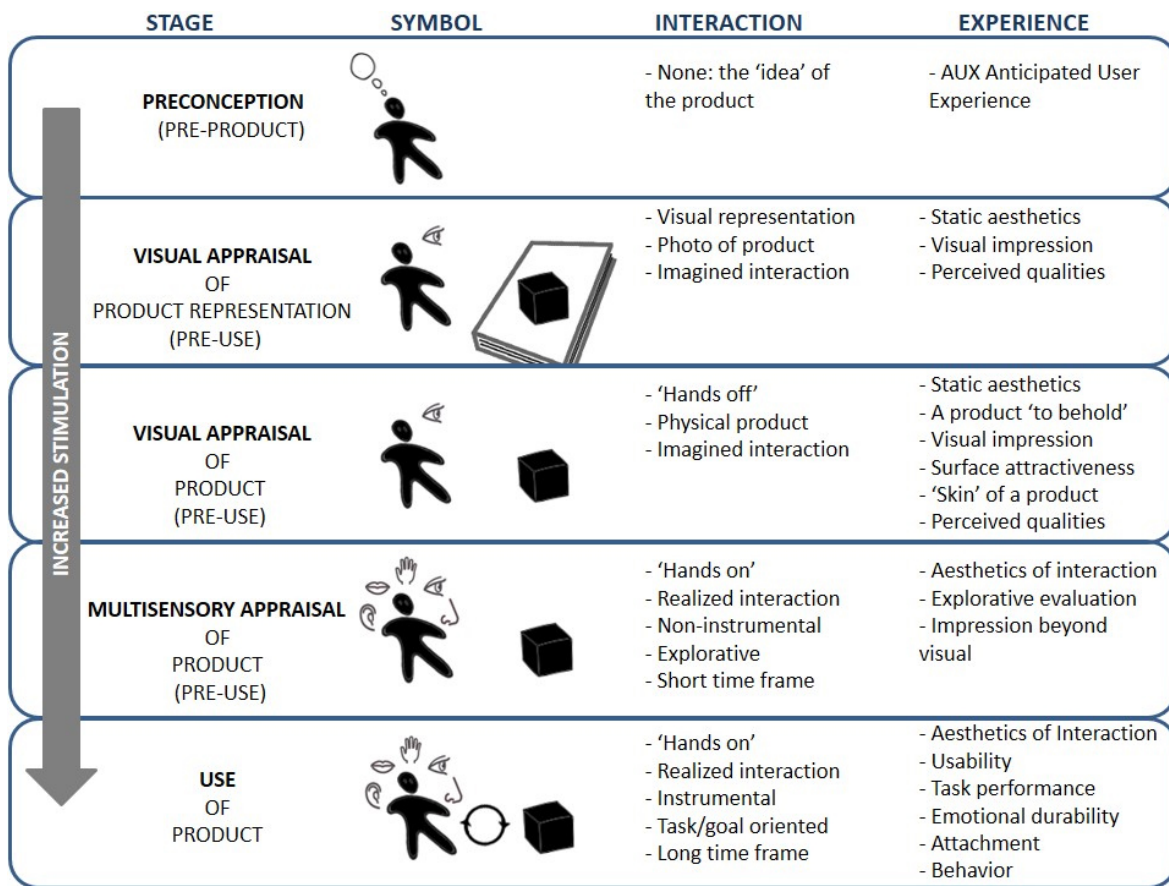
| STAGE | SYMBOL | INTERACTION | EXPERIENCE |
|---|---|---|---|
| PRECONCEPTION (PRE-PRODUCT) | | - None: the 'idea' of the product | - AUX Anticipated User Experience |
| VISUAL APPRAISAL OF PRODUCT REPRESENTATION (PRE-USE) | | - Visual representation<br>- Photo of product<br>- Imagined interaction | - Static aesthetics<br>- Visual impression<br>- Perceived qualities |
| VISUAL APPRAISAL OF PRODUCT (PRE-USE) | | - 'Hands off'<br>- Physical product<br>- Imagined interaction | - Static aesthetics<br>- A product 'to behold'<br>- Visual impression<br>- Surface attractiveness<br>- 'Skin' of a product<br>- Perceived qualities |
| MULTISENSORY APPRAISAL OF PRODUCT (PRE-USE) | | - 'Hands on'<br>- Realized interaction<br>- Non-instrumental<br>- Explorative<br>- Short time frame | - Aesthetics of interaction<br>- Explorative evaluation<br>- Impression beyond visual |
| USE OF PRODUCT | | - 'Hands on'<br>- Realized interaction<br>- Instrumental<br>- Task/goal oriented<br>- Long time frame | - Aesthetics of Interaction<br>- Usability<br>- Task performance<br>- Emotional durability<br>- Attachment<br>- Behavior |

INCREASED STIMULATION